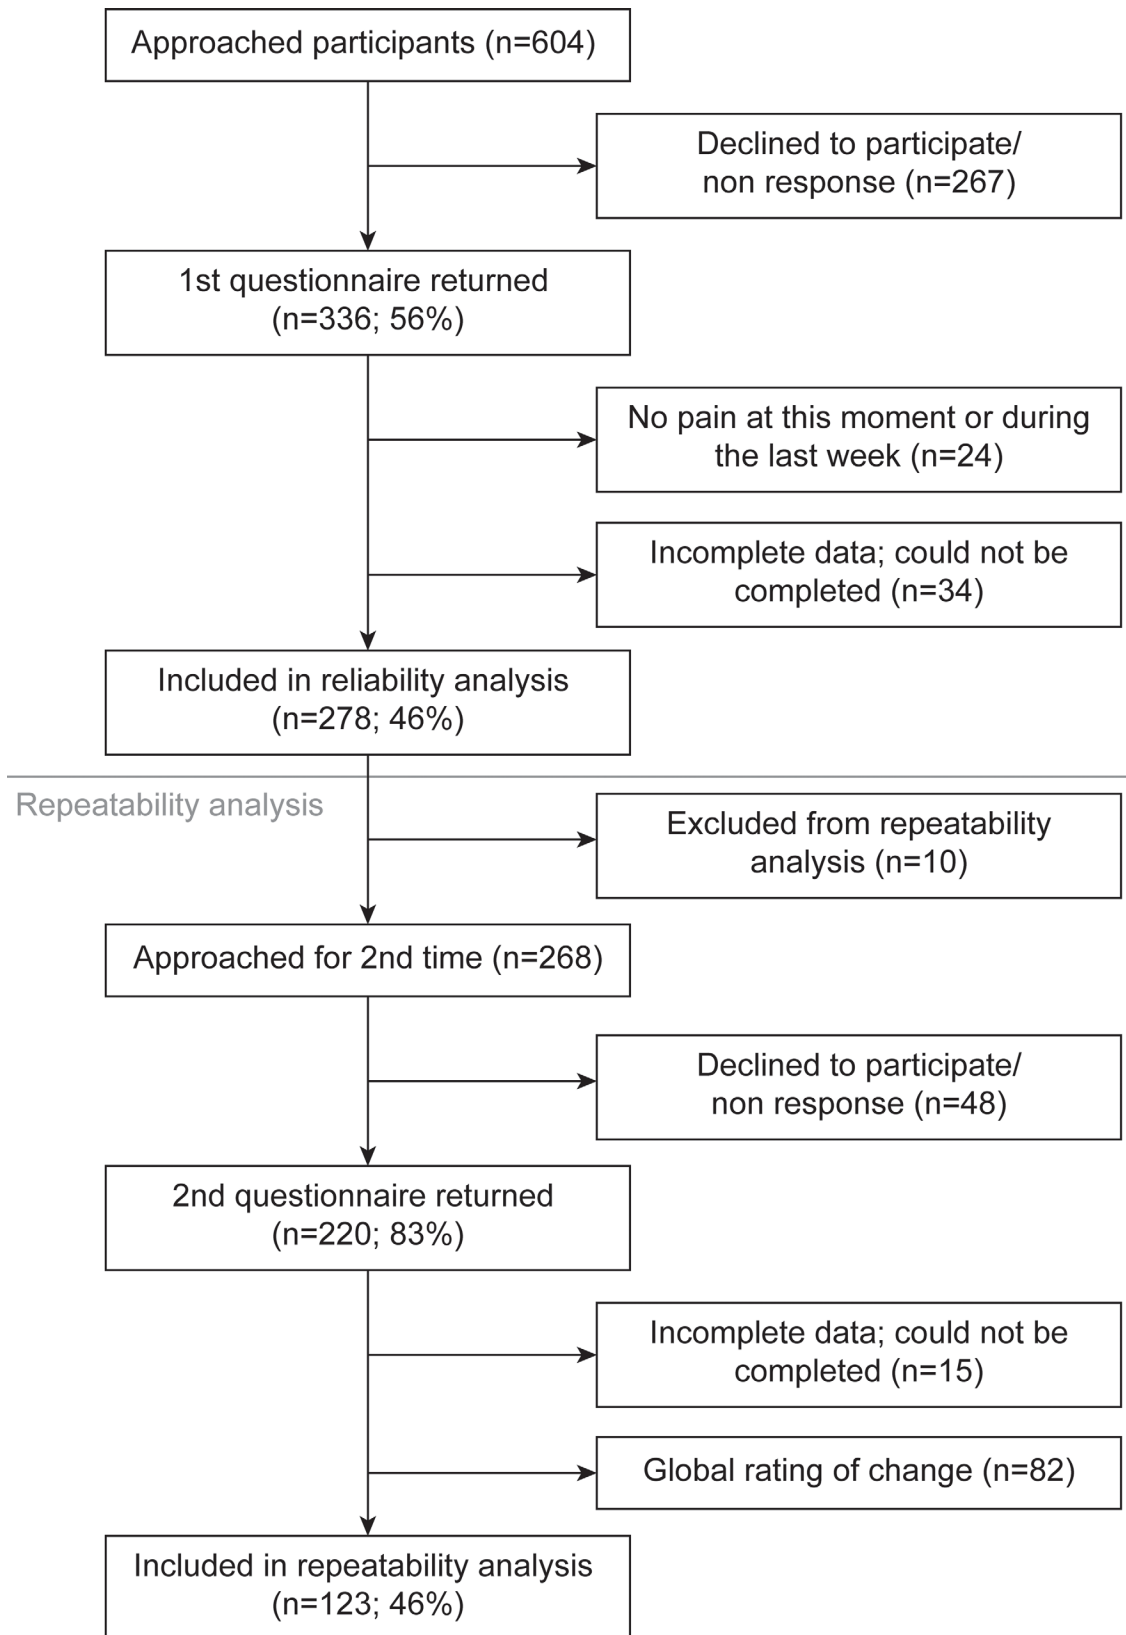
Approached participants (n=604)

Declined to participate/ non response (n=267)

1st questionnaire returned (n=336; 56%)

No pain at this moment or during the last week (n=24)

Incomplete data; could not be completed (n=34)

Included in reliability analysis (n=278; 46%)

Repeatability analysis

Excluded from repeatability analysis (n=10)

Approached for 2nd time (n=268)

Declined to participate/ non response (n=48)

2nd questionnaire returned (n=220; 83%)

Incomplete data; could not be completed (n=15)

Global rating of change (n=82)

Included in repeatability analysis (n=123; 46%)